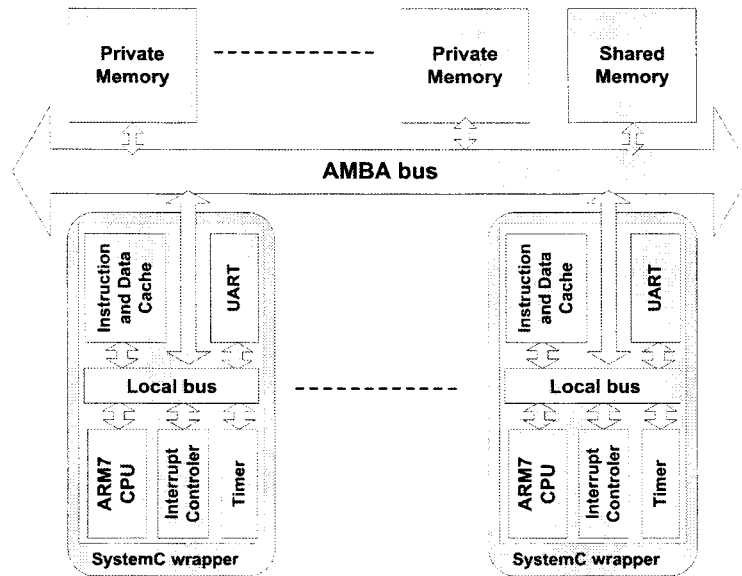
Private Memory

Private Memory

Shared Memory

AMBA bus

Instruction and Data Cache

UART

Local bus

ARM7 CPU

Interrupt Controler

Timer

SystemC wrapper

Instruction and Data Cache

UART

Local bus

ARM7 CPU

Interrupt Controler

Timer

SystemC wrapper